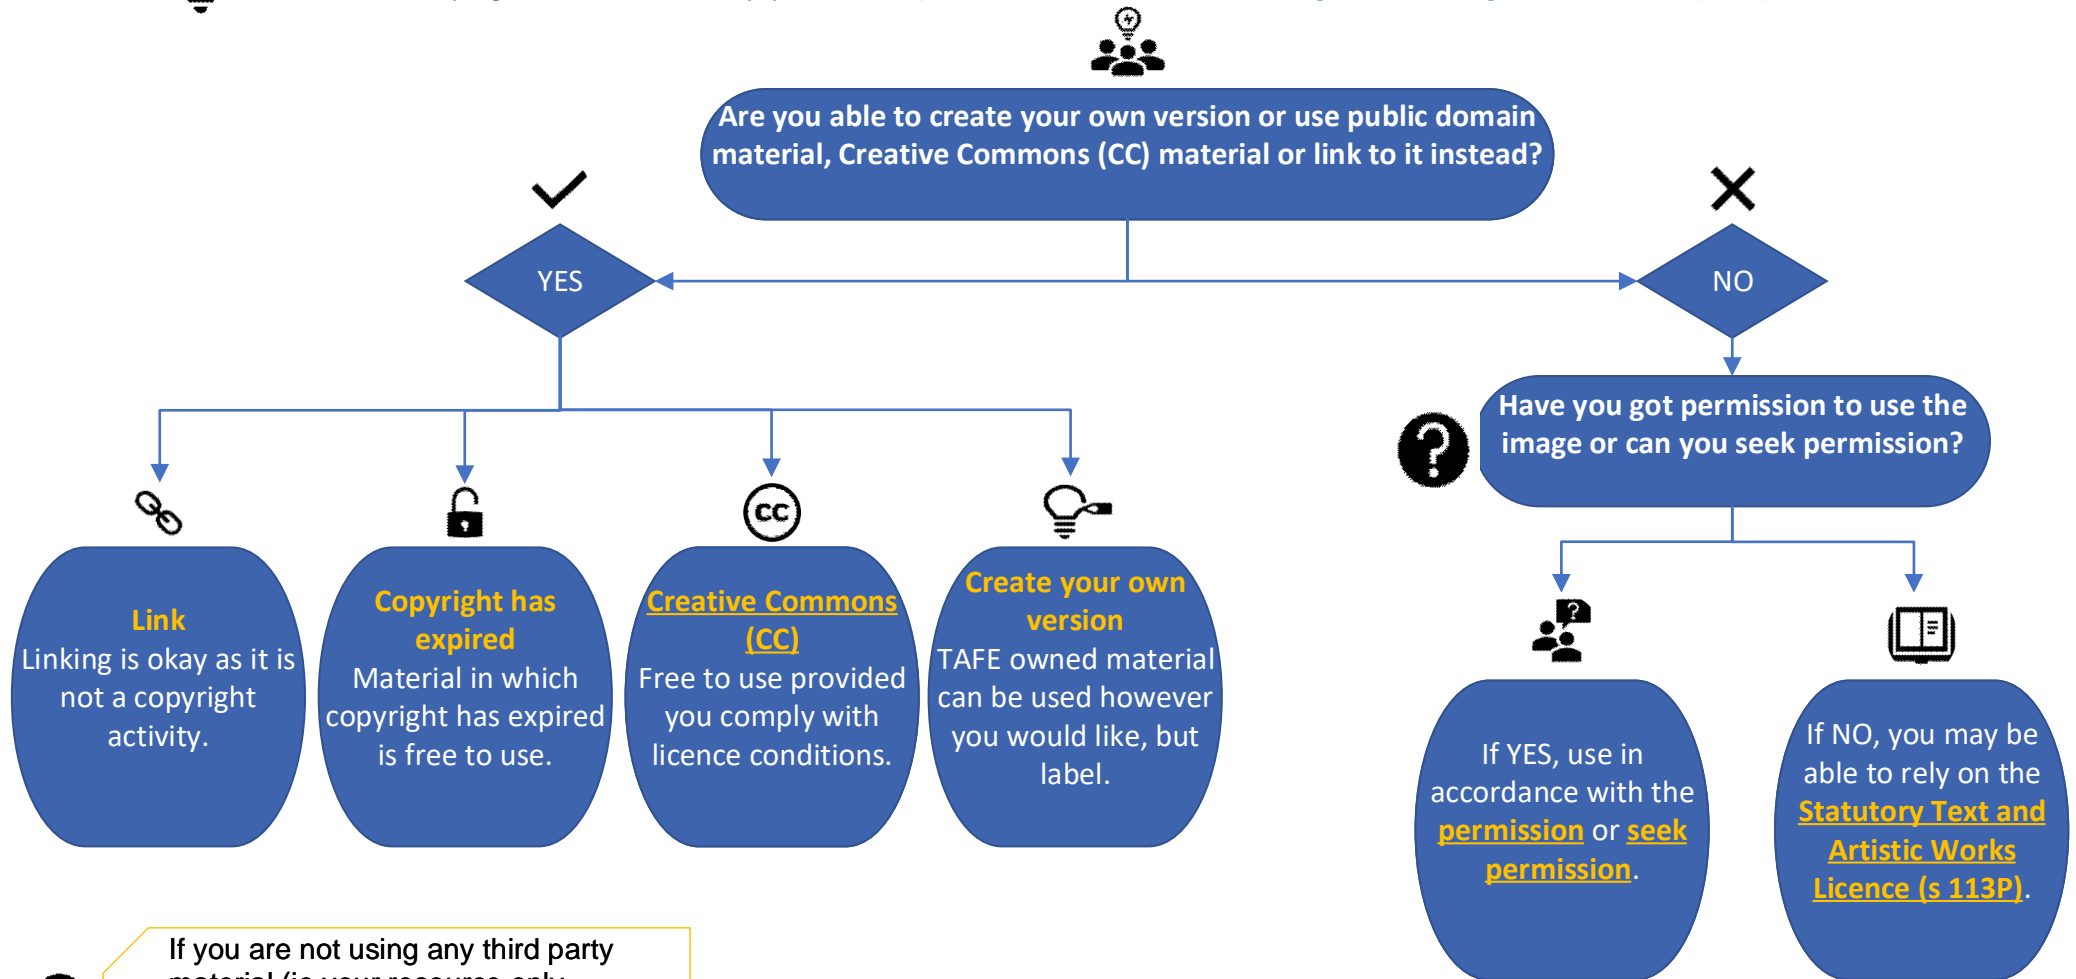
Are you able to create your own version or use public domain material, Creative Commons (CC) material or link to it instead?

YES

NO

Have you got permission to use the image or can you seek permission?

Link
Linking is okay as it is not a copyright activity.

Copyright has expired
Material in which copyright has expired is free to use.

Creative Commons (CC)
Free to use provided you comply with licence conditions.

Create your own version
TAFE owned material can be used however you would like, but label.

If YES, use in accordance with the permission or seek permission.

If NO, you may be able to rely on the Statutory Text and Artistic Works Licence (s 113P).

If you are not using any third party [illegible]